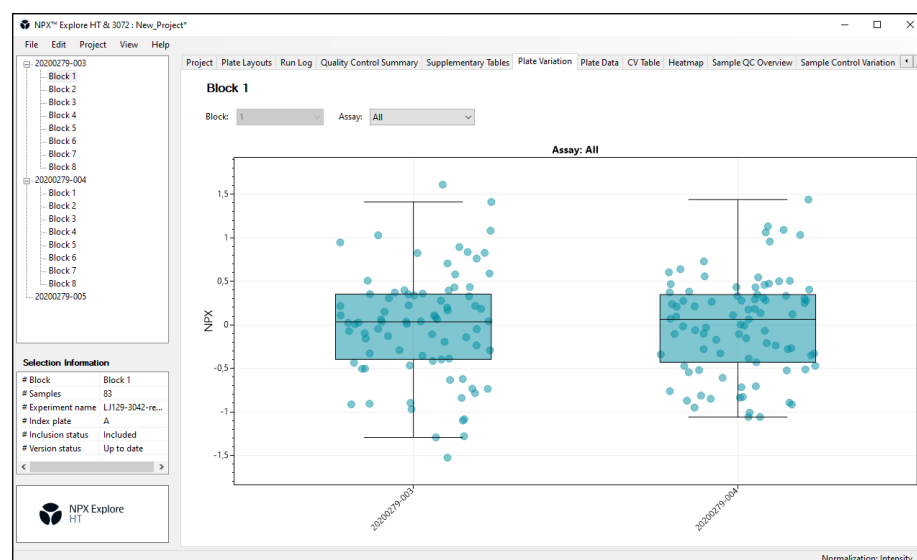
NPX™ Explore HT & 3072 : New_Project*

File Edit Project View Help

20200279-003
Block 1
Block 2
Block 3
Block 4
Block 5
Block 6
Block 7
Block 8
20200279-004
Block 1
Block 2
Block 3
Block 4
Block 5
Block 6
Block 7
Block 8
20200279-005

Selection Information

| | |
|---|---|
| # Block | Block 1 |
| # Samples | 83 |
| # Experiment name | LJ129-3042-re... |
| # Index plate | A |
| # Inclusion status | Included |
| # Version status | Up to date |

NPX Explore HT

Project | Plate Layouts | Run Log | Quality Control Summary | Supplementary Tables | Plate Variation | Plate Data | CV Table | Heatmap | Sample QC Overview | Sample Control Variation

Block 1

Block: 1 Assay: All

Assay: All

NPX

1,5
1
0,5
0
-0,5
-1
-1,5

20200279-003
20200279-004

Normalization: Intensity